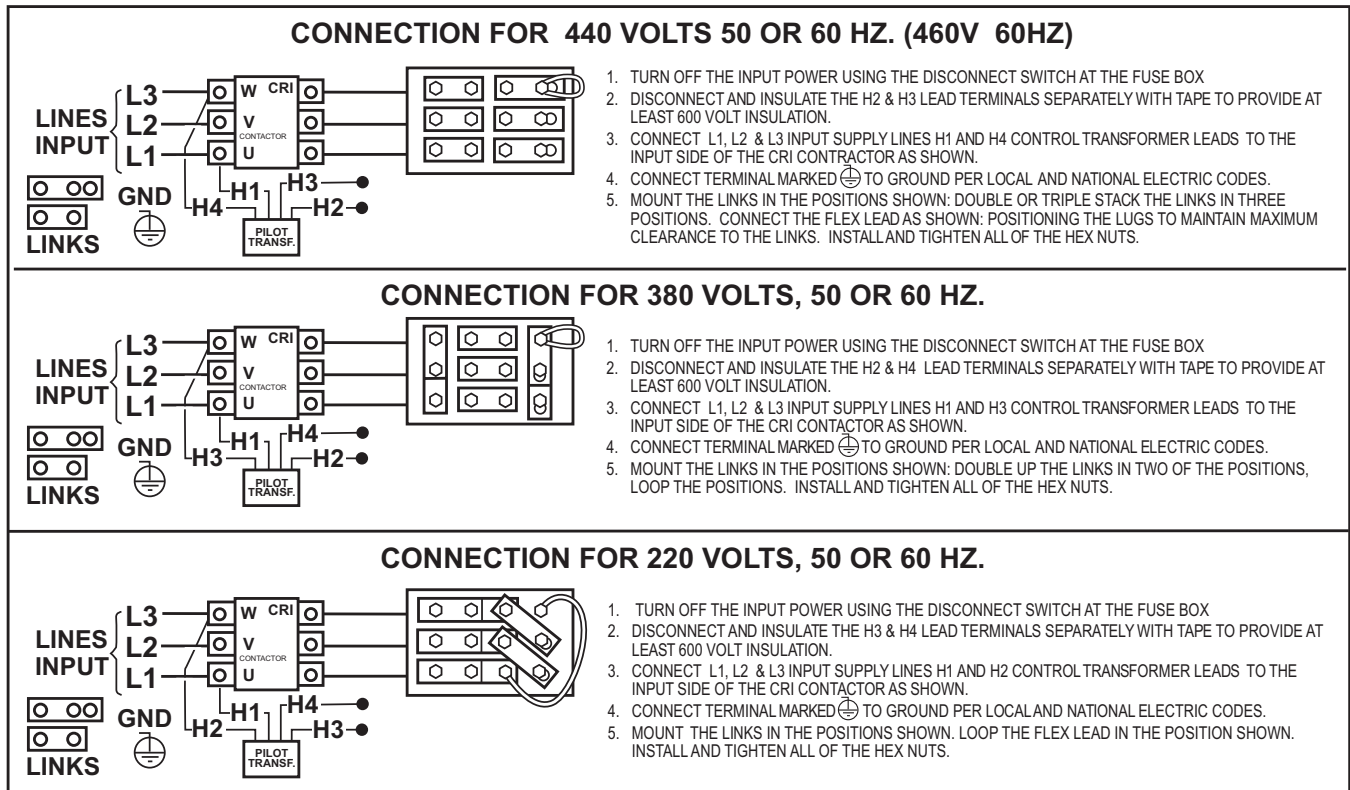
CONNECTION FOR 440 VOLTS 50 OR 60 HZ. (460V 60HZ)

LINES INPUT
L3
L2
L1
W CRI
V
CONTACTOR
U
GND
LINKS
H1
H3
H4
H2
PILOT TRANSF.

1. TURN OFF THE INPUT POWER USING THE DISCONNECT SWITCH AT THE FUSE BOX
2. DISCONNECT AND INSULATE THE H2 & H3 LEAD TERMINALS SEPARATELY WITH TAPE TO PROVIDE AT LEAST 600 VOLT INSULATION.
3. CONNECT L1, L2 & L3 INPUT SUPPLY LINES H1 AND H4 CONTROL TRANSFORMER LEADS TO THE INPUT SIDE OF THE CRI CONTRACTOR AS SHOWN.
4. CONNECT TERMINAL MARKED ⏚ TO GROUND PER LOCAL AND NATIONAL ELECTRIC CODES.
5. MOUNT THE LINKS IN THE POSITIONS SHOWN: DOUBLE OR TRIPLE STACK THE LINKS IN THREE POSITIONS. CONNECT THE FLEX LEAD AS SHOWN: POSITIONING THE LUGS TO MAINTAIN MAXIMUM CLEARANCE TO THE LINKS. INSTALL AND TIGHTEN ALL OF THE HEX NUTS.

CONNECTION FOR 380 VOLTS, 50 OR 60 HZ.

LINES INPUT
L3
L2
L1
W CRI
V
CONTACTOR
U
GND
LINKS
H1
H4
H3
H2
PILOT TRANSF.

1. TURN OFF THE INPUT POWER USING THE DISCONNECT SWITCH AT THE FUSE BOX
2. DISCONNECT AND INSULATE THE H2 & H4 LEAD TERMINALS SEPARATELY WITH TAPE TO PROVIDE AT LEAST 600 VOLT INSULATION.
3. CONNECT L1, L2 & L3 INPUT SUPPLY LINES H1 AND H3 CONTROL TRANSFORMER LEADS TO THE INPUT SIDE OF THE CRI CONTACTOR AS SHOWN.
4. CONNECT TERMINAL MARKED ⏚ TO GROUND PER LOCAL AND NATIONAL ELECTRIC CODES.
5. MOUNT THE LINKS IN THE POSITIONS SHOWN: DOUBLE UP THE LINKS IN TWO OF THE POSITIONS, LOOP THE POSITIONS. INSTALL AND TIGHTEN ALL OF THE HEX NUTS.

CONNECTION FOR 220 VOLTS, 50 OR 60 HZ.

LINES INPUT
L3
L2
L1
W CRI
V
CONTACTOR
U
GND
LINKS
H1
H4
H2
H3
PILOT TRANSF.

1. TURN OFF THE INPUT POWER USING THE DISCONNECT SWITCH AT THE FUSE BOX
2. DISCONNECT AND INSULATE THE H3 & H4 LEAD TERMINALS SEPARATELY WITH TAPE TO PROVIDE AT LEAST 600 VOLT INSULATION.
3. CONNECT L1, L2 & L3 INPUT SUPPLY LINES H1 AND H2 CONTROL TRANSFORMER LEADS TO THE INPUT SIDE OF THE CRI CONTACTOR AS SHOWN.
4. CONNECT TERMINAL MARKED ⏚ TO GROUND PER LOCAL AND NATIONAL ELECTRIC CODES.
5. MOUNT THE LINKS IN THE POSITIONS SHOWN. LOOP THE FLEX LEAD IN THE POSITION SHOWN. INSTALL AND TIGHTEN ALL OF THE HEX NUTS.